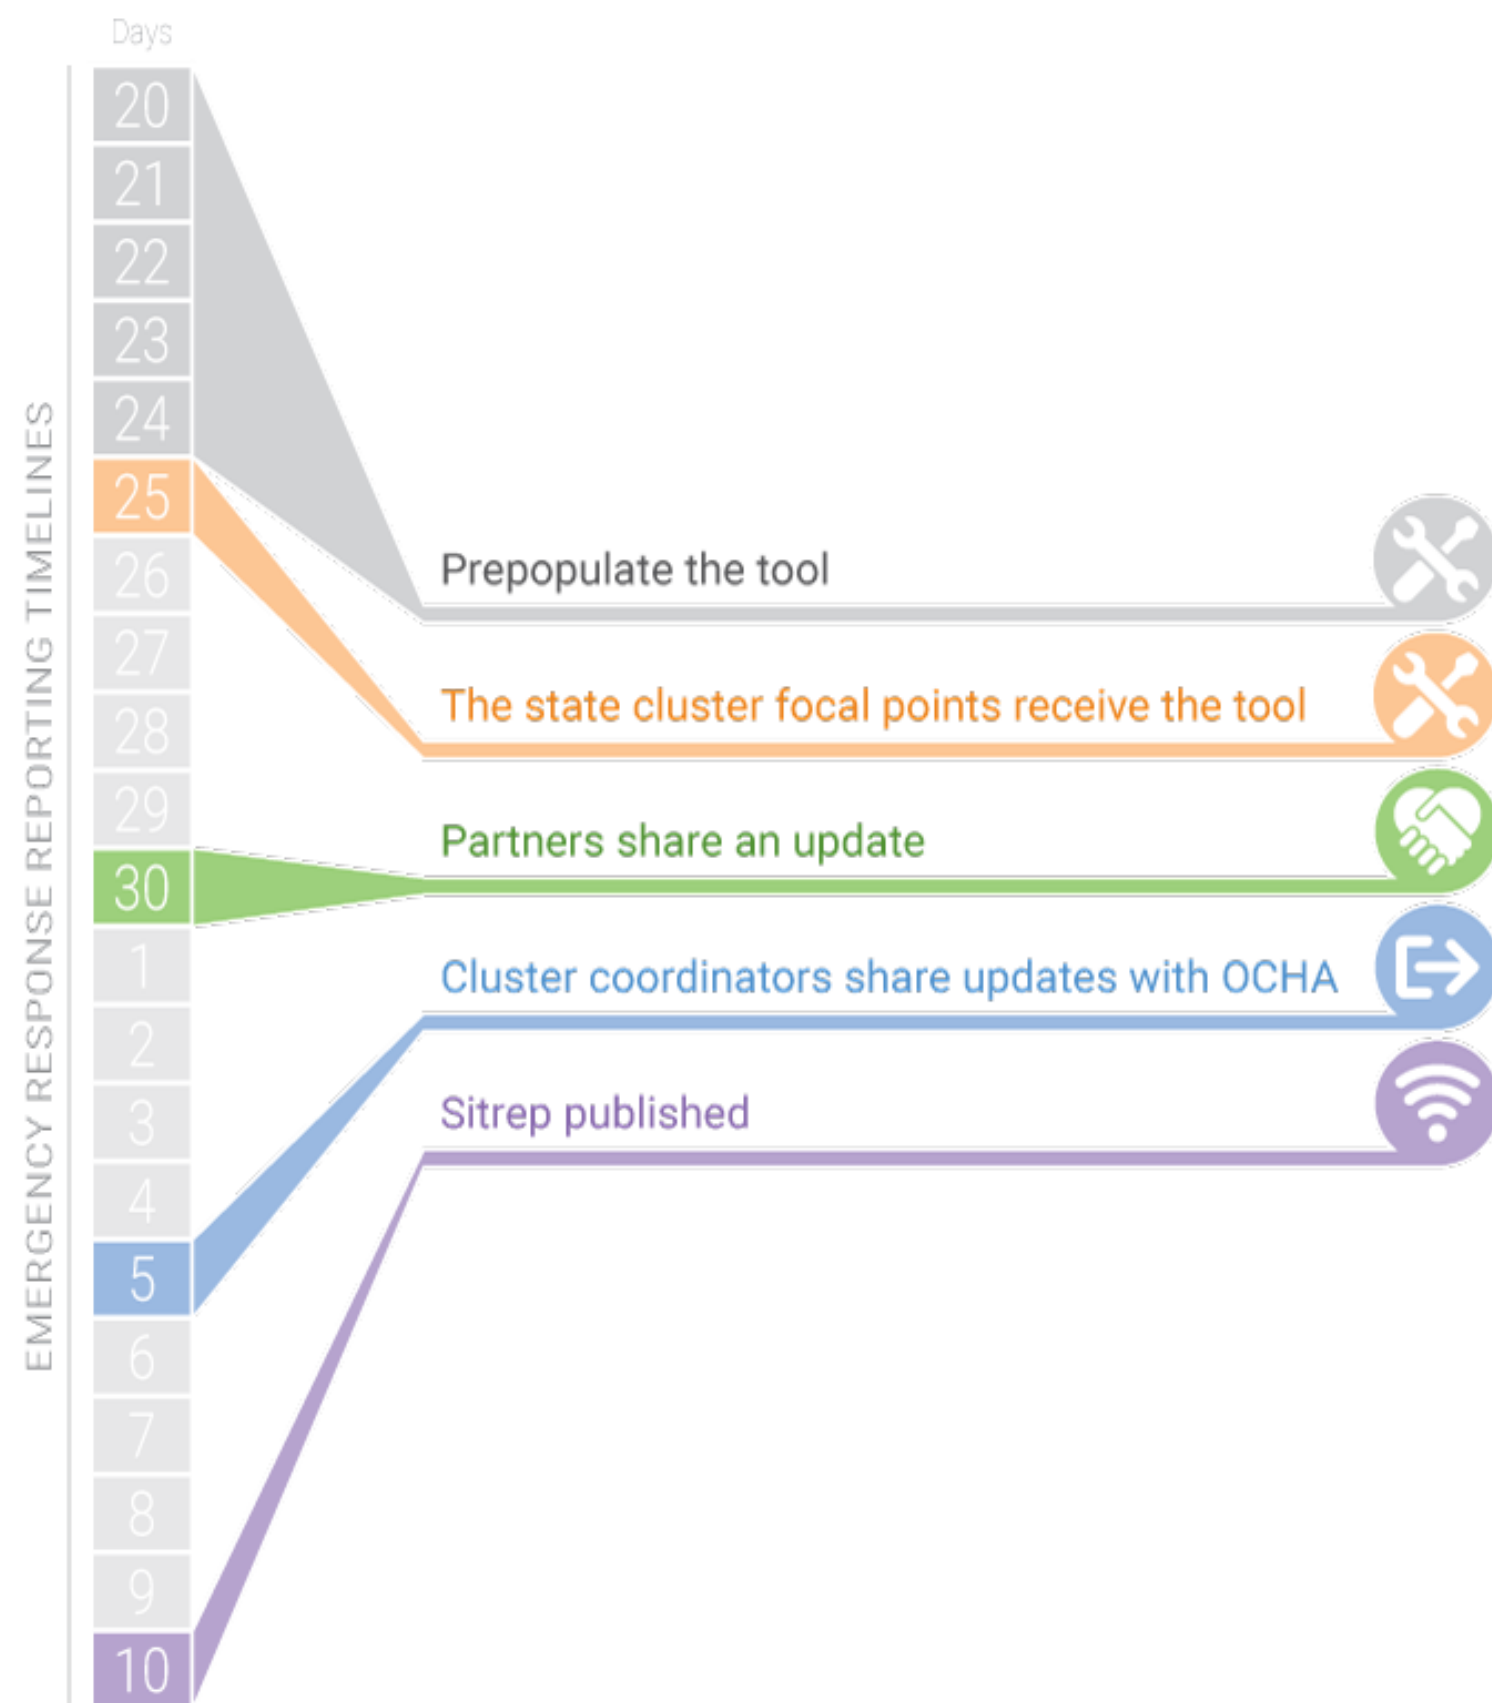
EMERGENCY RESPONSE REPORTING TIMELINES

Days

20
21
22
23
24
25
26
27
28
29
30
1
2
3
4
5
6
7
8
9
10

Prepopulate the tool

The state cluster focal points receive the tool

Partners share an update

Cluster coordinators share updates with OCHA

Sitrep published